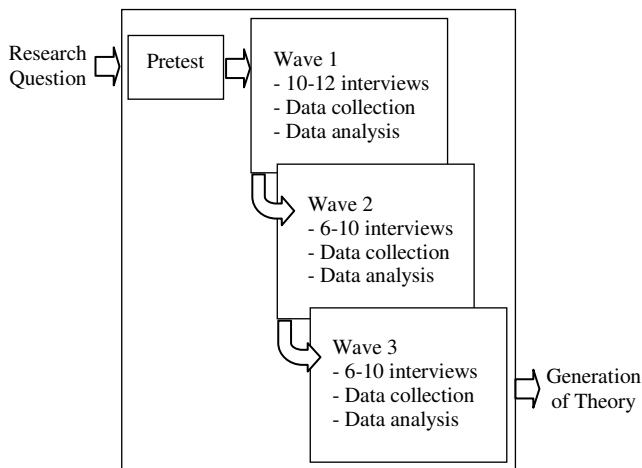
Research Question

Pretest

Wave 1
- 10-12 interviews
- Data collection
- Data analysis

Wave 2
- 6-10 interviews
- Data collection
- Data analysis

Wave 3
- 6-10 interviews
- Data collection
- Data analysis

Generation of Theory